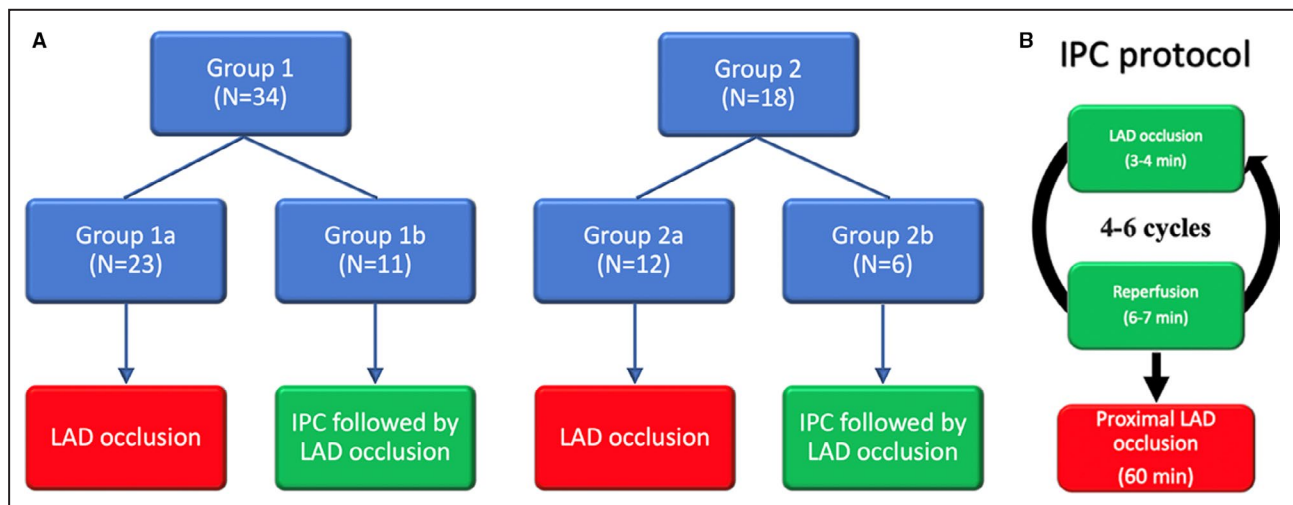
A

Group 1
(N=34)

Group 1a
(N=23)

Group 1b
(N=11)

LAD occlusion

IPC followed by LAD occlusion

Group 2
(N=18)

Group 2a
(N=12)

Group 2b
(N=6)

LAD occlusion

IPC followed by LAD occlusion

B

IPC protocol

LAD occlusion
(3-4 min)

4-6 cycles

Reperfusion
(6-7 min)

Proximal LAD occlusion
(60 min)